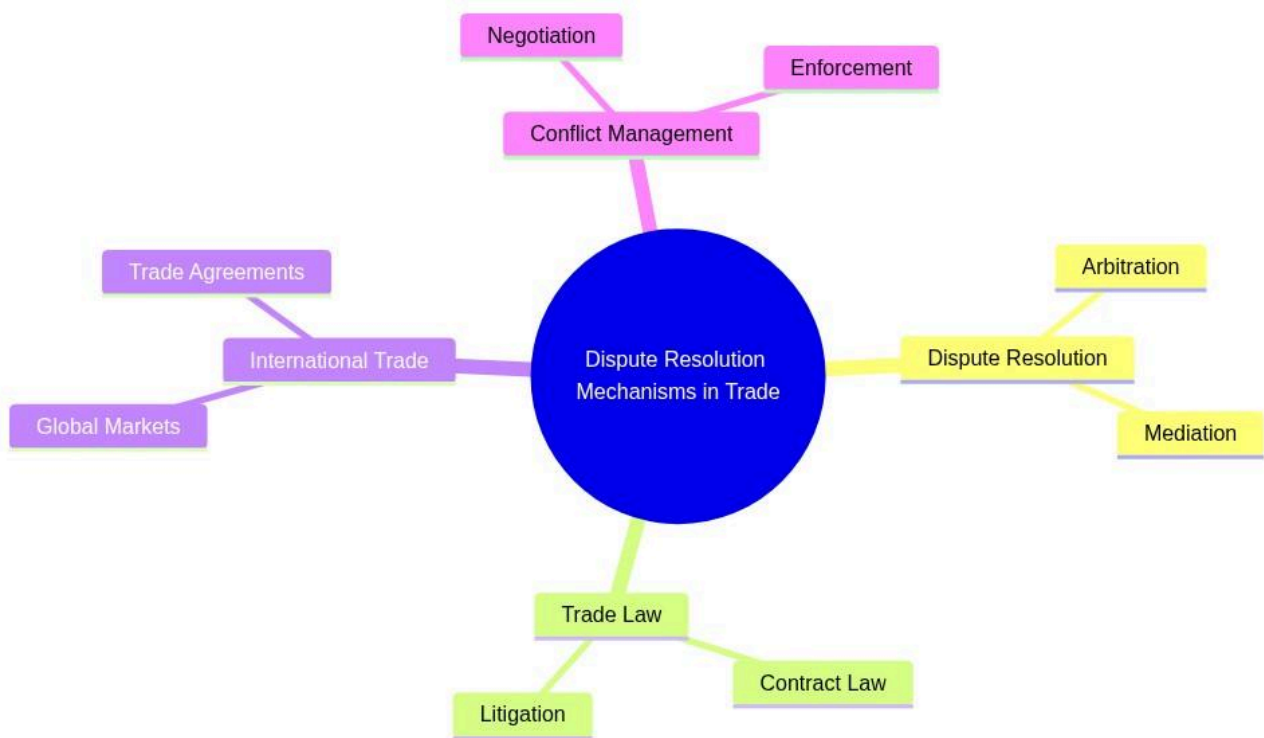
Negotiation

Enforcement

Conflict Management

Trade Agreements

Arbitration

International Trade

Dispute Resolution Mechanisms in Trade

Dispute Resolution

Global Markets

Mediation

Trade Law

Contract Law

Litigation